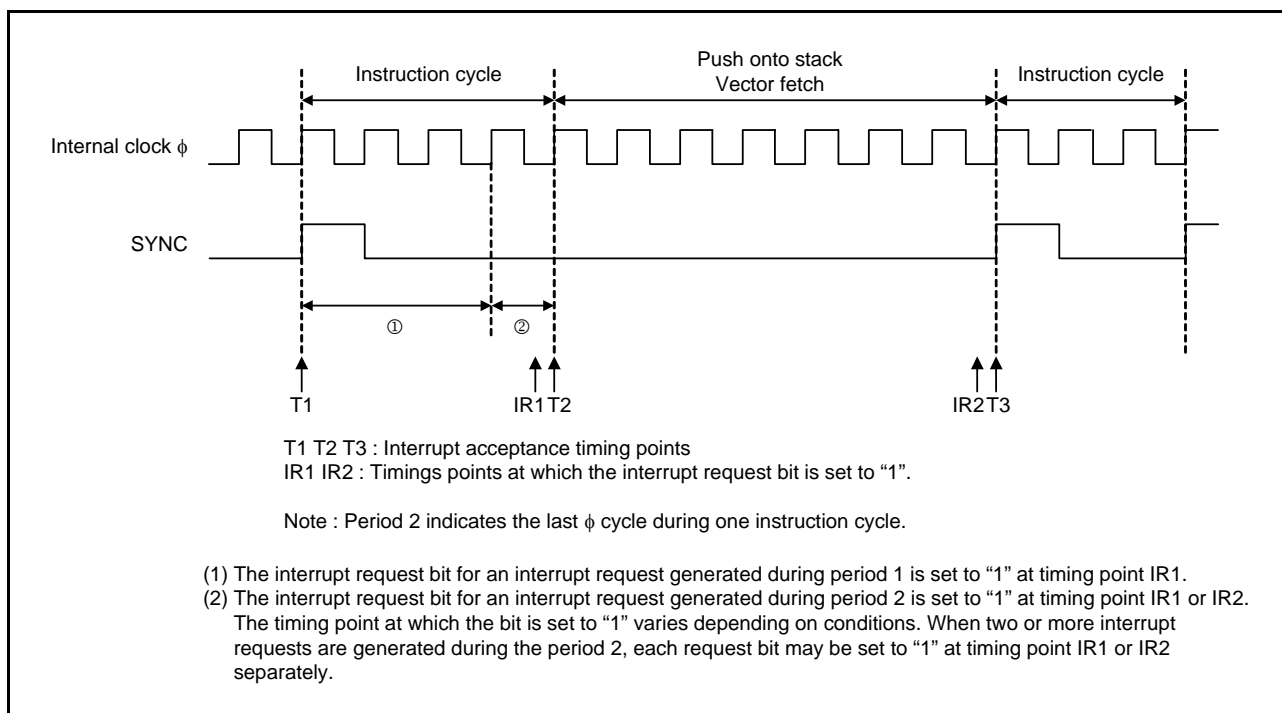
Instruction cycle

Push onto stack
Vector fetch

Instruction cycle

Internal clock $\phi$

SYNC

①

②

T1

IR1 T2

IR2 T3

T1 T2 T3 : Interrupt acceptance timing points
IR1 IR2 : Timings points at which the interrupt request bit is set to "1".

Note : Period 2 indicates the last $\phi$ cycle during one instruction cycle.

(1) The interrupt request bit for an interrupt request generated during period 1 is set to "1" at timing point IR1.
(2) The interrupt request bit for an interrupt request generated during period 2 is set to "1" at timing point IR1 or IR2. The timing point at which the bit is set to "1" varies depending on conditions. When two or more interrupt requests are generated during the period 2, each request bit may be set to "1" at timing point IR1 or IR2 separately.